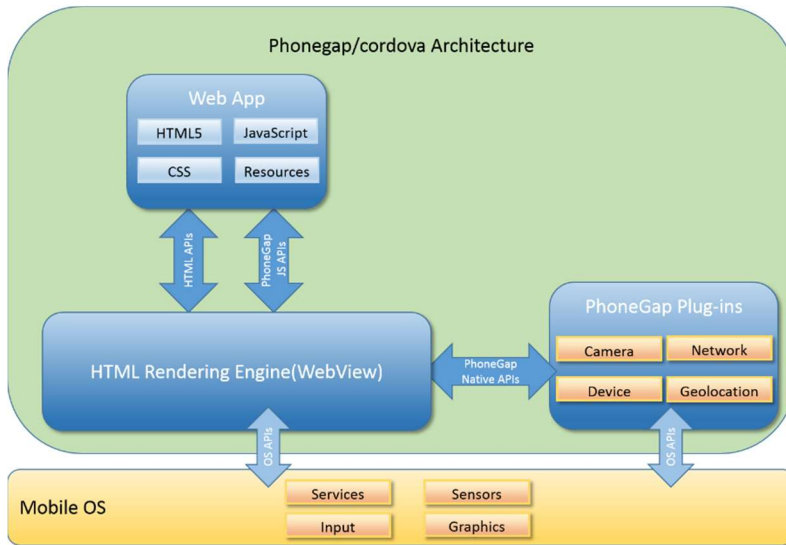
Phonegap/cordova Architecture

Web App

HTML5

JavaScript

CSS

Resources

HTML APIs

PhoneGap JS APIs

HTML Rendering Engine(WebView)

PhoneGap Native APIs

PhoneGap Plug-ins

Camera

Network

Device

Geolocation

OS APIs

OS APIs

Mobile OS

Services

Sensors

Input

Graphics